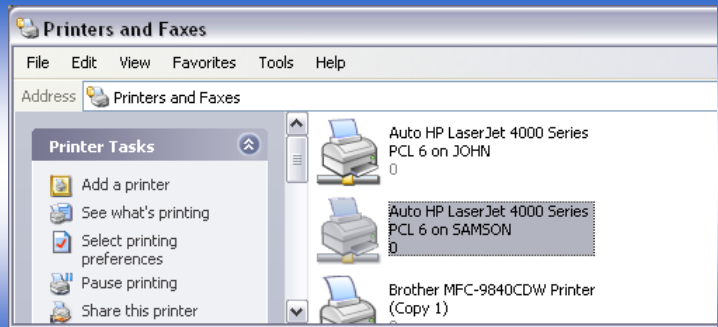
Printers and Faxes

File Edit View Favorites Tools Help

Address Printers and Faxes

Printer Tasks

Add a printer
See what's printing
Select printing preferences
Pause printing
Share this printer

Auto HP LaserJet 4000 Series PCL 6 on JOHN
0

Auto HP LaserJet 4000 Series PCL 6 on SAMSON
0

Brother MFC-9840CDW Printer (Copy 1)